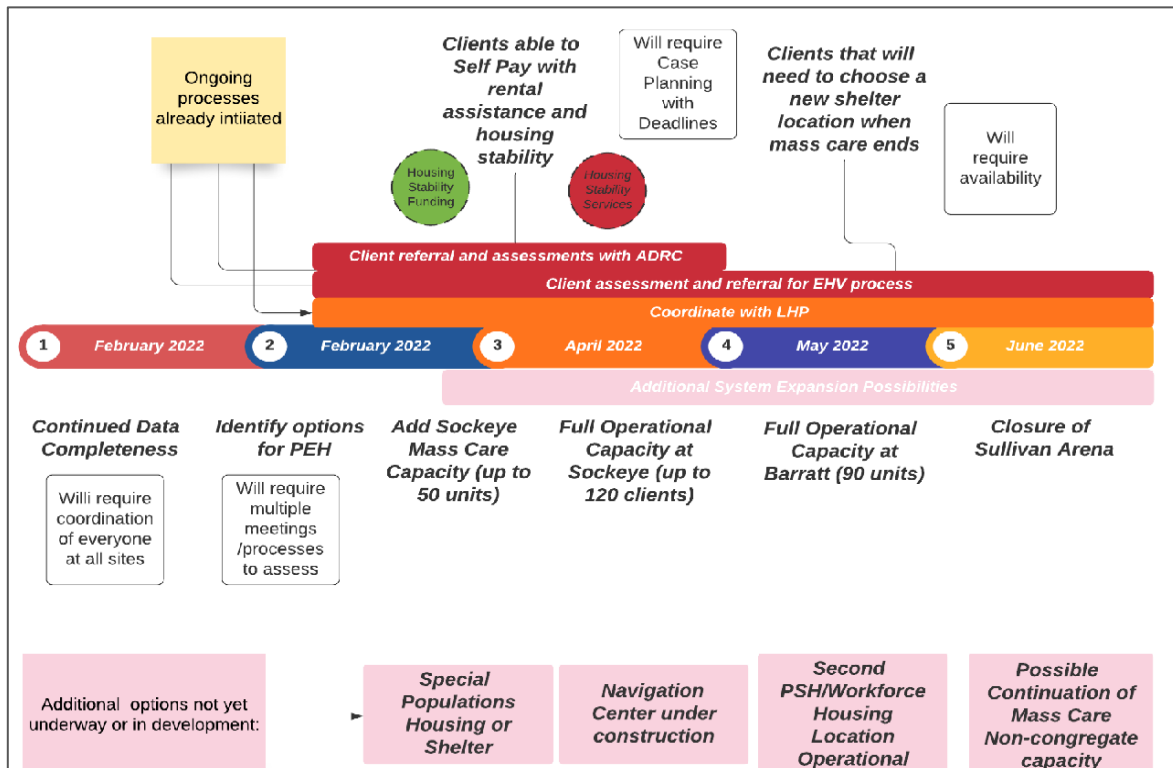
Ongoing processes already intiiated

Clients able to Self Pay with rental assistance and housing stability

Will require Case Planning with Deadlines

Clients that will need to choose a new shelter location when mass care ends

Will require availability

Housing Stability Funding

Housing Stability Services

Client referral and assessments with ADRC

Client assessment and referral for EHV process

Coordinate with LHP

1 February 2022

2 February 2022

3 April 2022

4 May 2022

5 June 2022

Additional System Expansion Possibilities

Continued Data Completeness

Willi require coordination of everyone at all sites

Identify options for PEH

Will require multiple meetings /processes to assess

Add Sockeye Mass Care Capacity (up to 50 units)

Full Operational Capacity at Sockeye (up to 120 clients)

Full Operational Capacity at Barratt (90 units)

Closure of Sullivan Arena

Additional options not yet underway or in development:

Special Populations Housing or Shelter

Navigation Center under construction

Second PSH/Workforce Housing Location Operational

Possible Continuation of Mass Care Non-congregate capacity